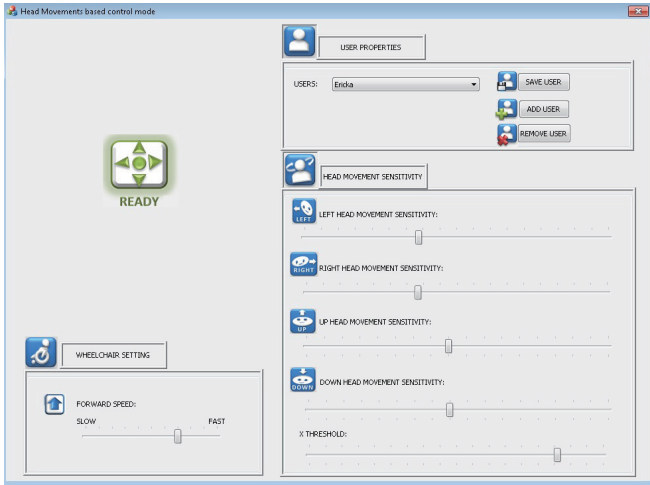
Head Movements based control mode

USER PROPERTIES

USERS: Ericka

SAVE USER

ADD USER

REMOVE USER

READY

HEAD MOVEMENT SENSITIVITY

LEFT

LEFT HEAD MOVEMENT SENSITIVITY:

RIGHT

RIGHT HEAD MOVEMENT SENSITIVITY:

UP

UP HEAD MOVEMENT SENSITIVITY:

DOWN

DOWN HEAD MOVEMENT SENSITIVITY:

X THRESHOLD:

WHEELCHAIR SETTING

FORWARD SPEED:

SLOW

FAST